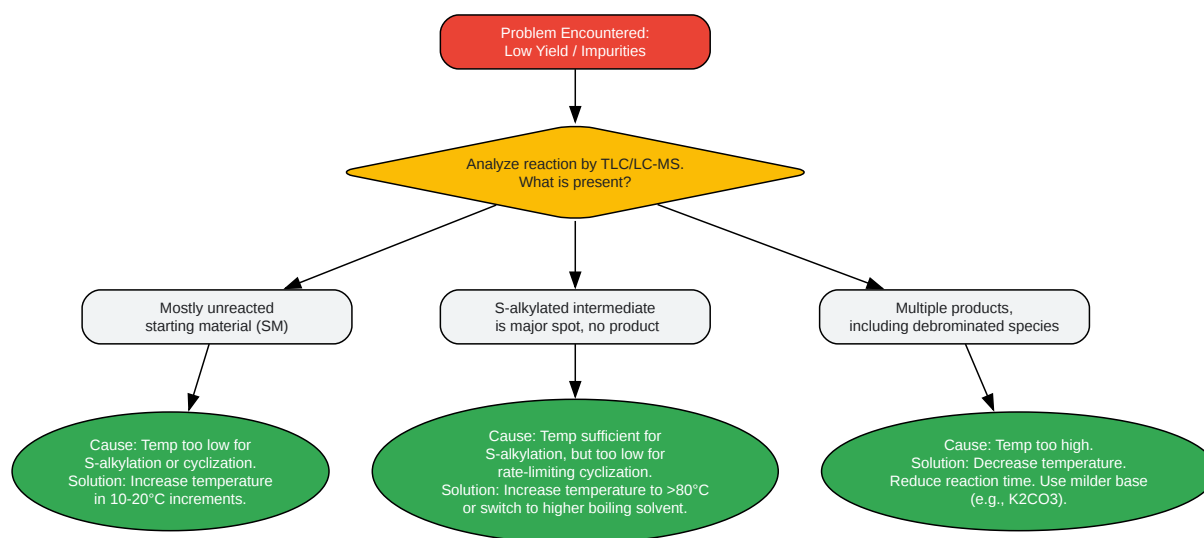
Problem Encountered:
Low Yield / Impurities

Analyze reaction by TLC/LC-MS.
What is present?

Mostly unreacted
starting material (SM)

S-alkylated intermediate
is major spot, no product

Multiple products,
including debrominated species

Cause: Temp too low for
S-alkylation or cyclization.
Solution: Increase temperature
in 10-20°C increments.

Cause: Temp sufficient for
S-alkylation, but too low for
rate-limiting cyclization.
Solution: Increase temperature to >80°C
or switch to higher boiling solvent.

Cause: Temp too high.
Solution: Decrease temperature.
Reduce reaction time. Use milder base
(e.g., K2CO3).